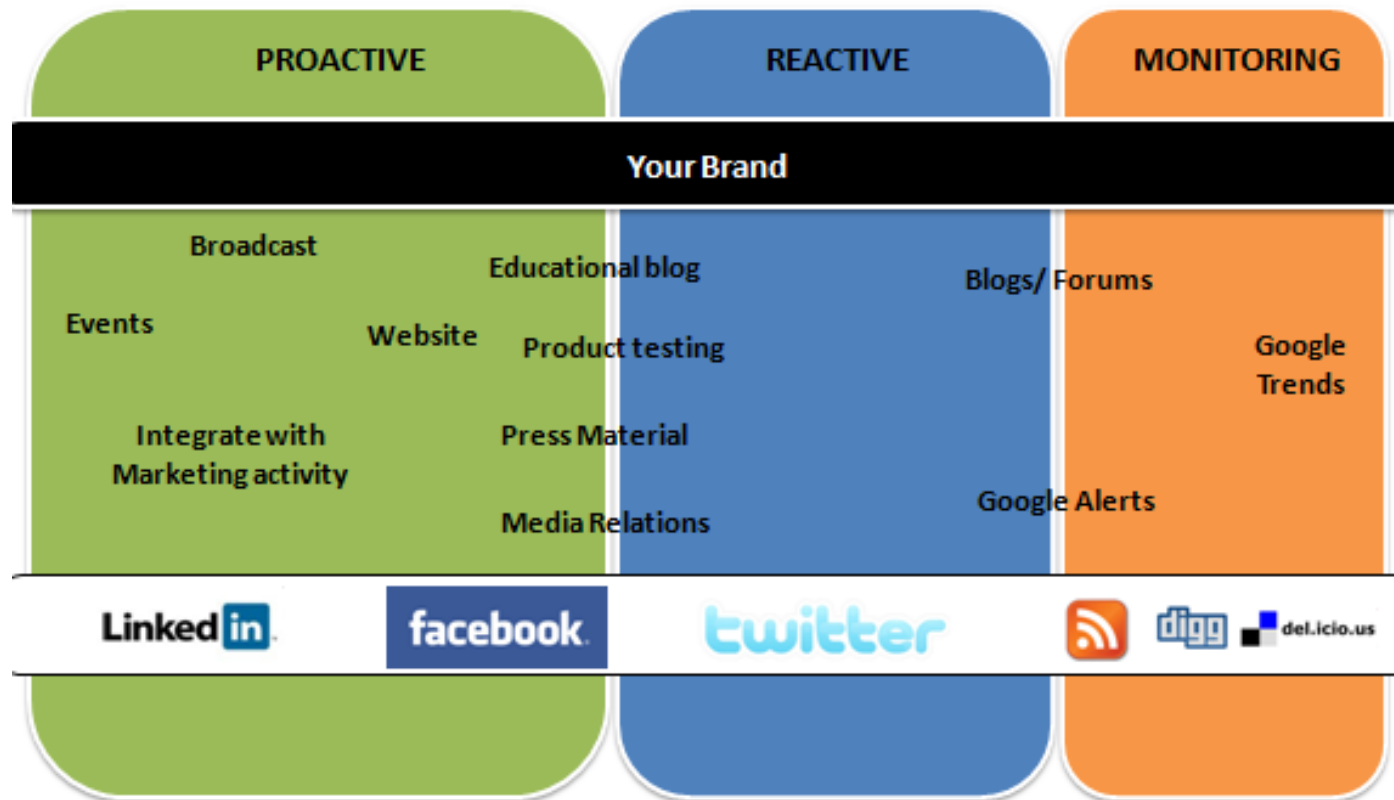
PROACTIVE

REACTIVE

MONITORING

Your Brand

Broadcast

Educational blog

Blogs/ Forums

Events

Website

Product testing

Google Trends

Integrate with Marketing activity

Press Material

Google Alerts

Media Relations

LinkedIn

facebook

twitter

digg

del.icio.us